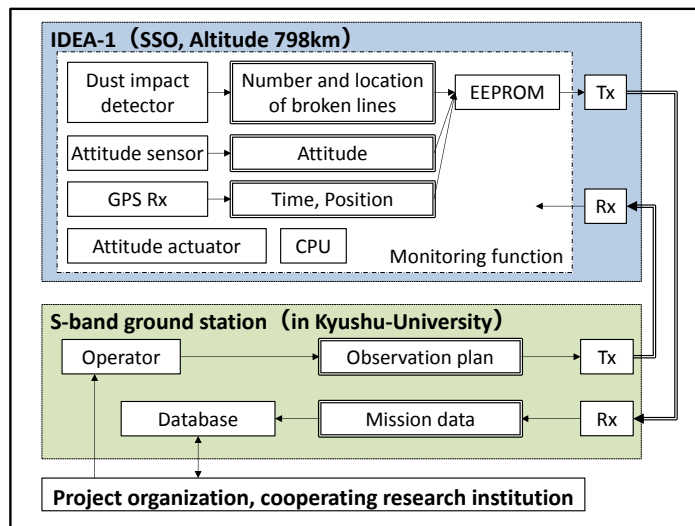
IDEA-1（SSO, Altitude 798km）

Dust impact detector

Number and location of broken lines

EEPROM

Tx

Attitude sensor

Attitude

GPS Rx

Time, Position

Rx

Attitude actuator

CPU

Monitoring function

S-band ground station（in Kyushu-University）

Operator

Observation plan

Tx

Database

Mission data

Rx

Project organization, cooperating research institution